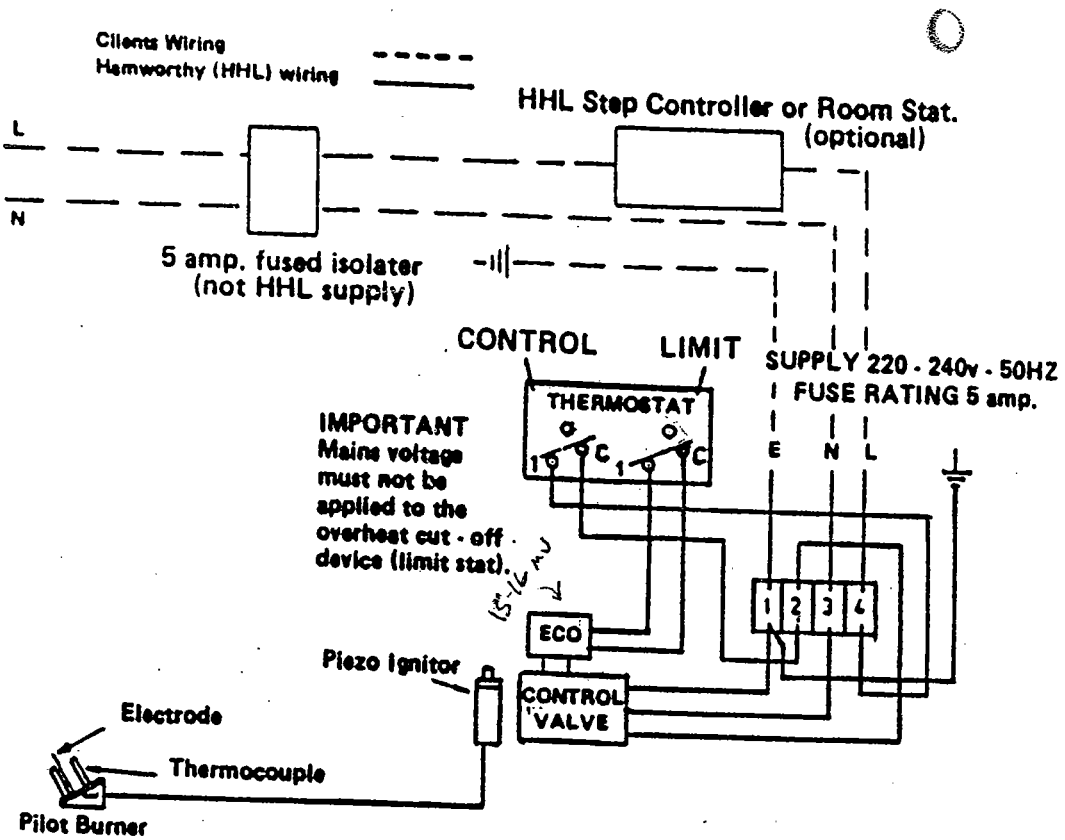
Clients Wiring
Hamworthy (HHL) wiring

HHL Step Controller or Room Stat. (optional)

L
N

5 amp. fused isolater (not HHL supply)

CONTROL
LIMIT
THERMOSTAT
1 C 1 C

SUPPLY 220 - 240v - 50HZ
FUSE RATING 5 amp.

E N L

IMPORTANT
Mains voltage must not be applied to the overheat cut - off device (limit stat).

15-16 mV

ECO

1 2 3 4

Piezo Ignitor

CONTROL VALVE

Electrode
Thermocouple
Pilot Burner